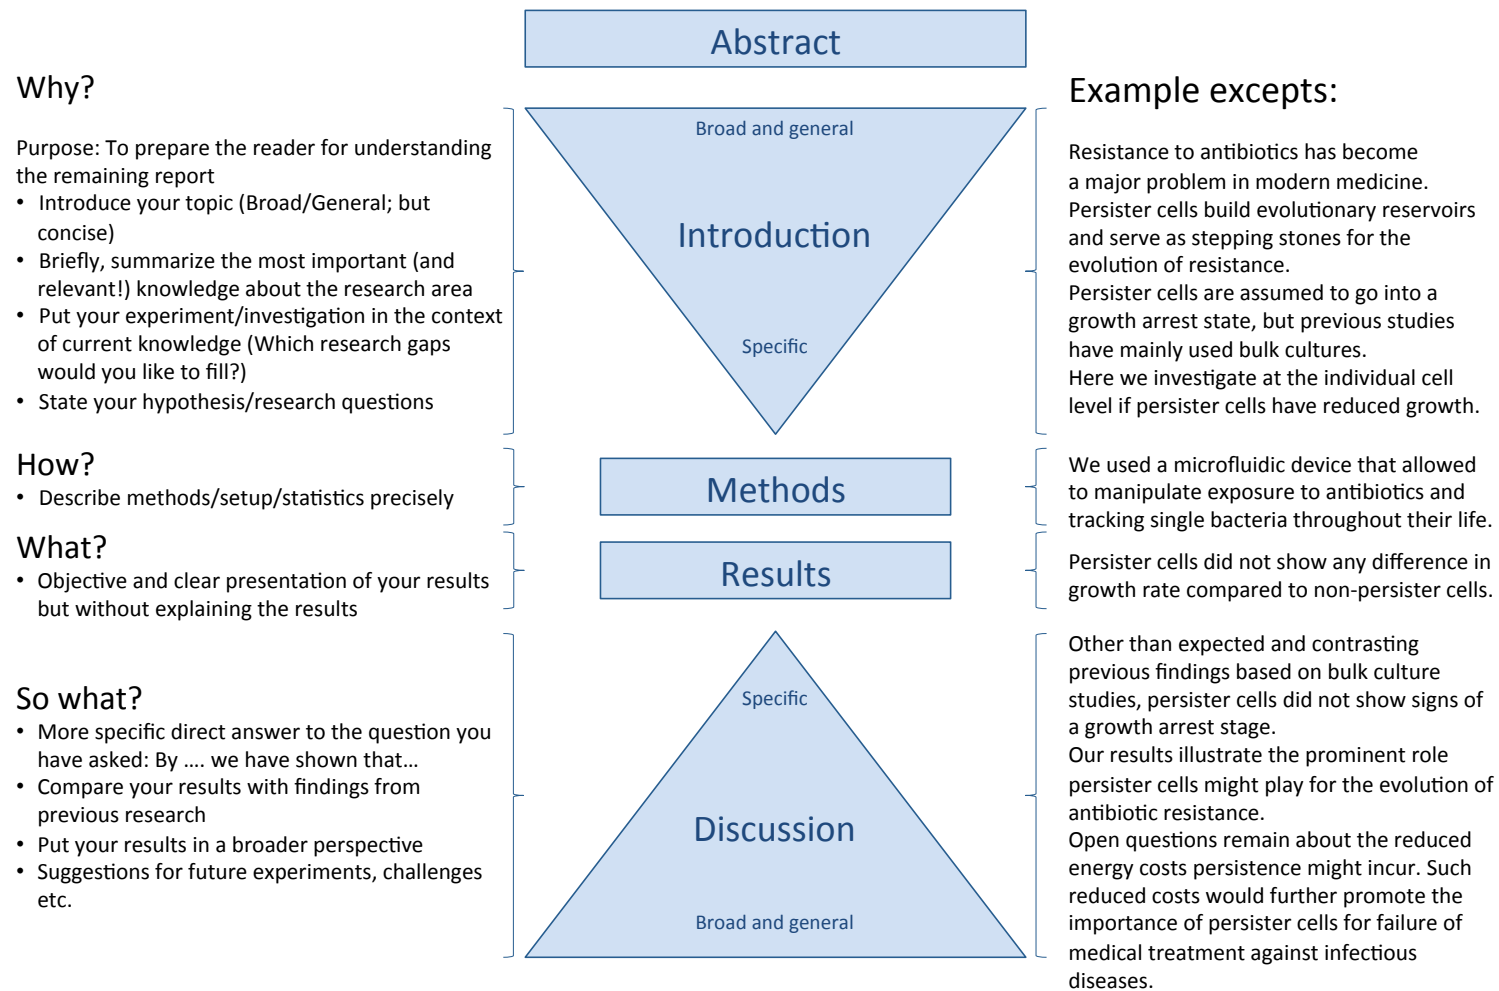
Abstract

Why?

Purpose: To prepare the reader for understanding the remaining report
• Introduce your topic (Broad/General; but concise)
• Briefly, summarize the most important (and relevant!) knowledge about the research area
• Put your experiment/investigation in the context of current knowledge (Which research gaps would you like to fill?)
• State your hypothesis/research questions

Broad and general

Introduction

Specific

Example excepts:

Resistance to antibiotics has become a major problem in modern medicine. Persister cells build evolutionary reservoirs and serve as stepping stones for the evolution of resistance.
Persister cells are assumed to go into a growth arrest state, but previous studies have mainly used bulk cultures.
Here we investigate at the individual cell level if persister cells have reduced growth.

How?
• Describe methods/setup/statistics precisely

Methods

We used a microfluidic device that allowed to manipulate exposure to antibiotics and tracking single bacteria throughout their life.

What?
• Objective and clear presentation of your results but without explaining the results

Results

Persister cells did not show any difference in growth rate compared to non-persister cells.

So what?
• More specific direct answer to the question you have asked: By …. we have shown that…
• Compare your results with findings from previous research
• Put your results in a broader perspective
• Suggestions for future experiments, challenges etc.

Specific

Discussion

Broad and general

Other than expected and contrasting previous findings based on bulk culture studies, persister cells did not show signs of a growth arrest stage.
Our results illustrate the prominent role persister cells might play for the evolution of antibiotic resistance.
Open questions remain about the reduced energy costs persistence might incur. Such reduced costs would further promote the importance of persister cells for failure of medical treatment against infectious diseases.